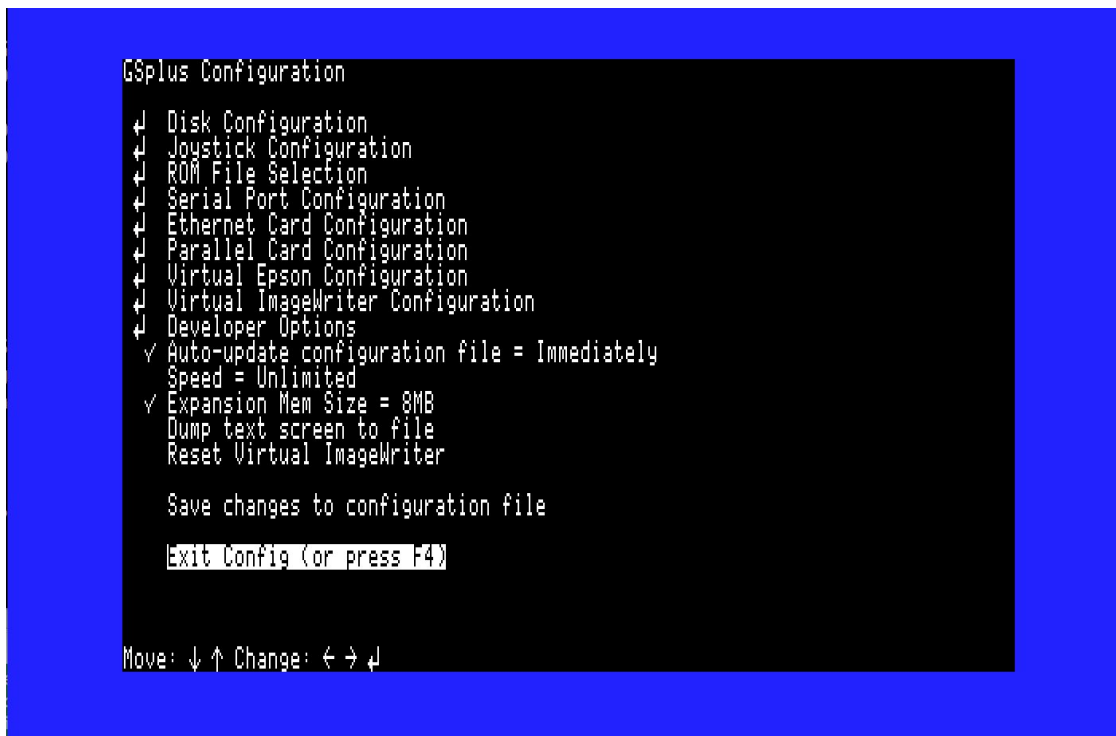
GSplus Configuration

↲ Disk Configuration
↲ Joystick Configuration
↲ ROM File Selection
↲ Serial Port Configuration
↲ Ethernet Card Configuration
↲ Parallel Card Configuration
↲ Virtual Epson Configuration
↲ Virtual ImageWriter Configuration
↲ Developer Options
✓ Auto-update configuration file = Immediately
Speed = Unlimited
✓ Expansion Mem Size = 8MB
Dump text screen to file
Reset Virtual ImageWriter

Save changes to configuration file

Exit Config (or press F4)

Move: ↓ ↑ Change: ← → ↲